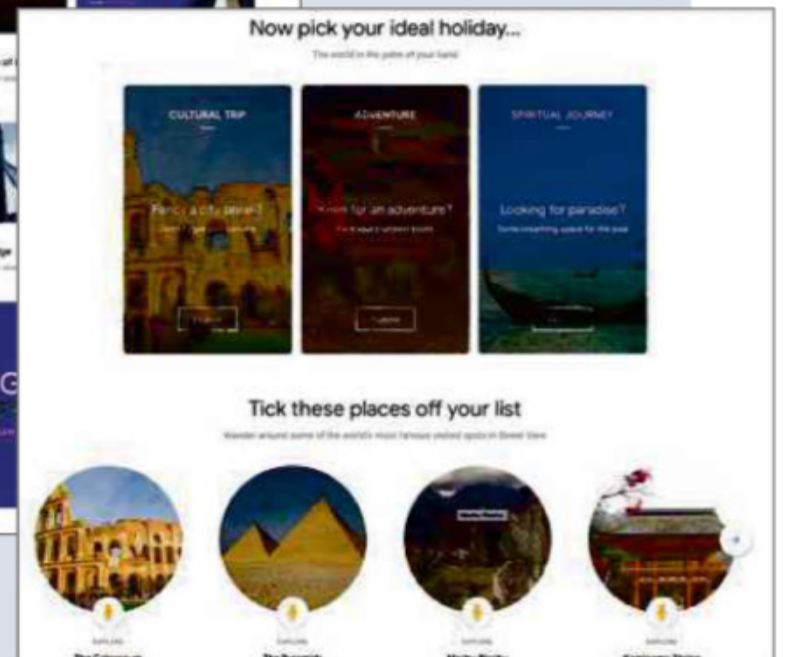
Now pick your ideal holiday...

The world in the palm of your hand

CULTURAL TRIP

Fancy a city break?

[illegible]

ADVENTURE

Room for an adventure?

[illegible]

SPIRITUAL JOURNEY

Looking for paradise?

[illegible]

Tick these places off your list

Wander around some of the world's most famous visited spots in Street View

EXPLORE

EXPLORE

EXPLORE

EXPLORE